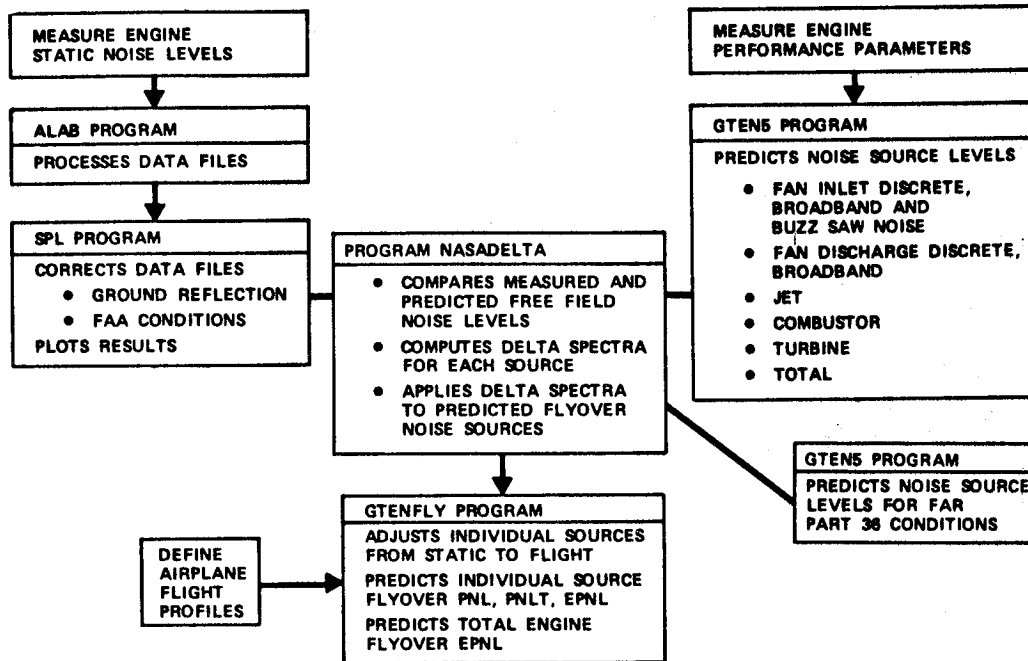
MEASURE ENGINE STATIC NOISE LEVELS

ALAB PROGRAM

PROCESSES DATA FILES

SPL PROGRAM

CORRECTS DATA FILES
• GROUND REFLECTION
• FAA CONDITIONS
PLOTS RESULTS

PROGRAM NASADELTA

• COMPARES MEASURED AND PREDICTED FREE FIELD NOISE LEVELS
• COMPUTES DELTA SPECTRA FOR EACH SOURCE
• APPLIES DELTA SPECTRA TO PREDICTED FLYOVER NOISE SOURCES

MEASURE ENGINE PERFORMANCE PARAMETERS

GTEN5 PROGRAM

PREDICTS NOISE SOURCE LEVELS
• FAN INLET DISCRETE, BROADBAND AND BUZZ SAW NOISE
• FAN DISCHARGE DISCRETE, BROADBAND
• JET
• COMBUSTOR
• TURBINE
• TOTAL

GTEN5 PROGRAM

PREDICTS NOISE SOURCE LEVELS FOR FAR PART 36 CONDITIONS

DEFINE AIRPLANE FLIGHT PROFILES

GTENFLY PROGRAM

ADJUSTS INDIVIDUAL SOURCES FROM STATIC TO FLIGHT
PREDICTS INDIVIDUAL SOURCE FLYOVER PNL, PNLT, EPNL
PREDICTS TOTAL ENGINE FLYOVER EPNL